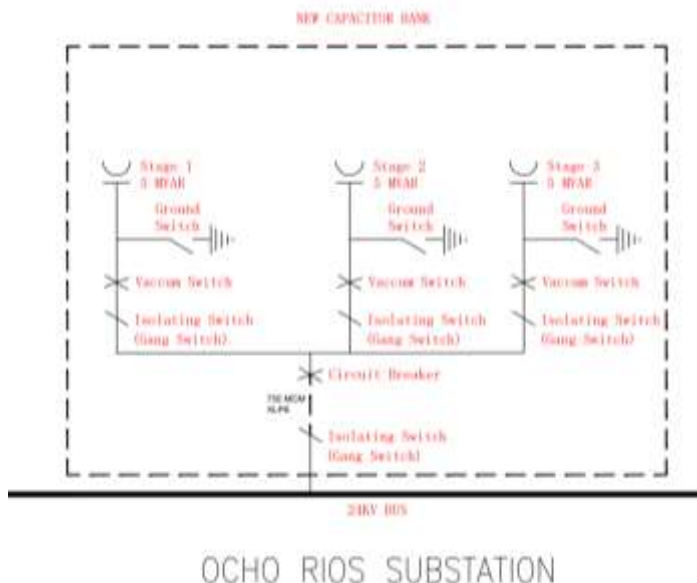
NEW CAPACITOR BANK

Stage 1
5 MVAR

Stage 2
5 MVAR

Stage 3
5 MVAR

Ground Switch

Ground Switch

Ground Switch

Vaccum Switch

Vaccum Switch

Vaccum Switch

Isolating Switch (Gang Switch)

Isolating Switch (Gang Switch)

Isolating Switch (Gang Switch)

Circuit Breaker

750 MCM XLPE

Isolating Switch (Gang Switch)

24KV BUS

OCHO RIOS SUBSTATION